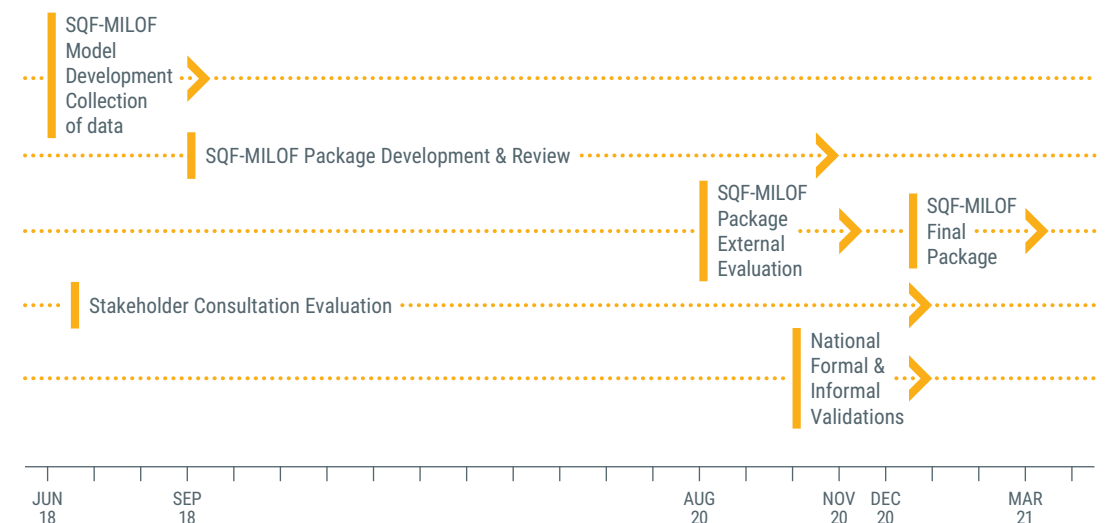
SQF-MILOF Model Development Collection of data

SQF-MILOF Package Development & Review

SQF-MILOF Package External Evaluation

SQF-MILOF Final Package

Stakeholder Consultation Evaluation

National Formal & Informal Validations

JUN 18

SEP 18

AUG 20

NOV 20

DEC 20

MAR 21